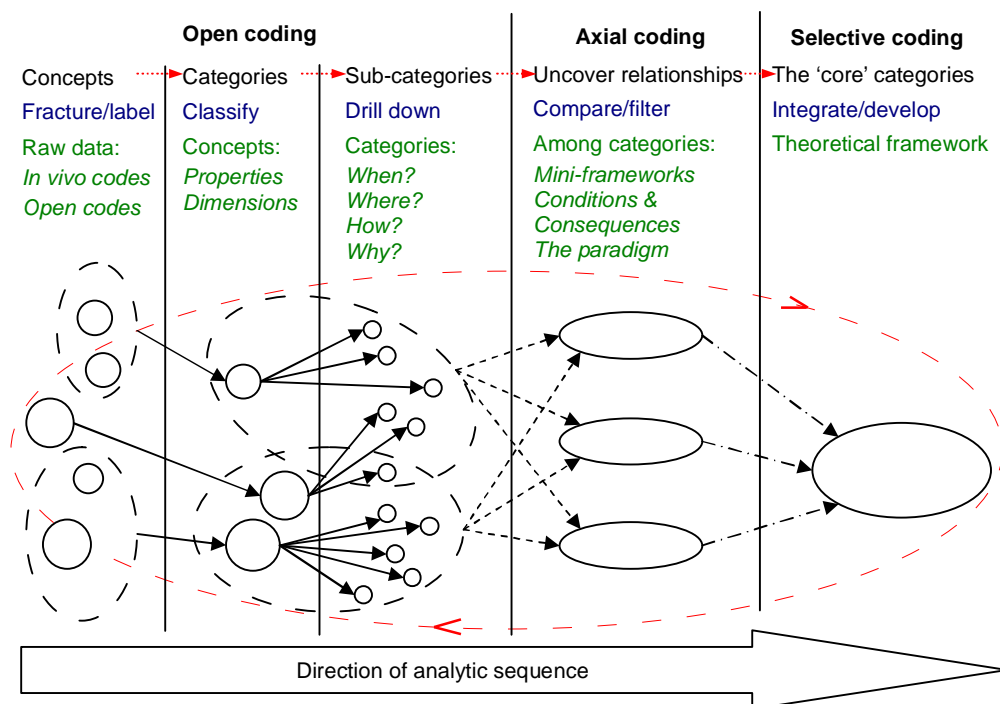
Open coding

Axial coding

Selective coding

Concepts

Fracture/label

Raw data:
*In vivo codes*
*Open codes*

Categories

Classify

Concepts:
*Properties*
*Dimensions*

Sub-categories

Drill down

Categories:
*When?*
*Where?*
*How?*
*Why?*

Uncover relationships

Compare/filter

Among categories:
*Mini-frameworks*
*Conditions &*
*Consequences*
*The paradigm*

The 'core' categories

Integrate/develop

Theoretical framework

Direction of analytic sequence